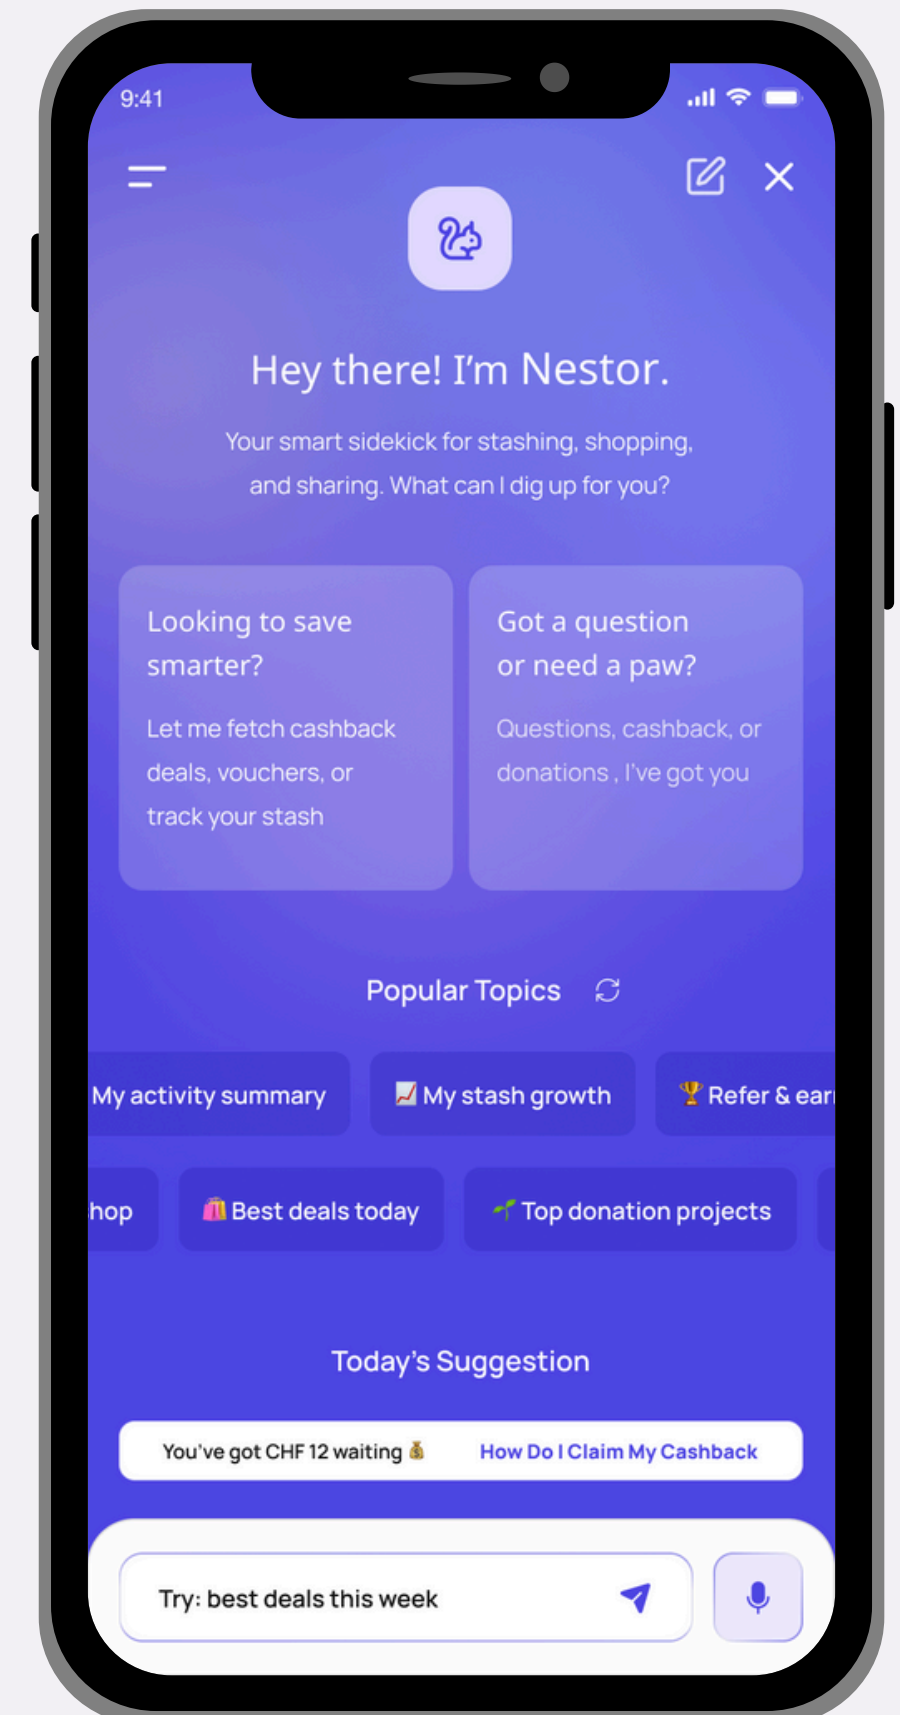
9:41

Hey there! I'm Nestor.

Your smart sidekick for stashing, shopping, and sharing. What can I dig up for you?

Looking to save smarter?

Let me fetch cashback deals, vouchers, or track your stash

Got a question or need a paw?

Questions, cashback, or donations , I've got you

Popular Topics

My activity summary

📈 My stash growth

🏆 Refer & ear

hop

🛍️ Best deals today

🌱 Top donation projects

Today's Suggestion

You've got CHF 12 waiting 💰

How Do I Claim My Cashback

Try: best deals this week